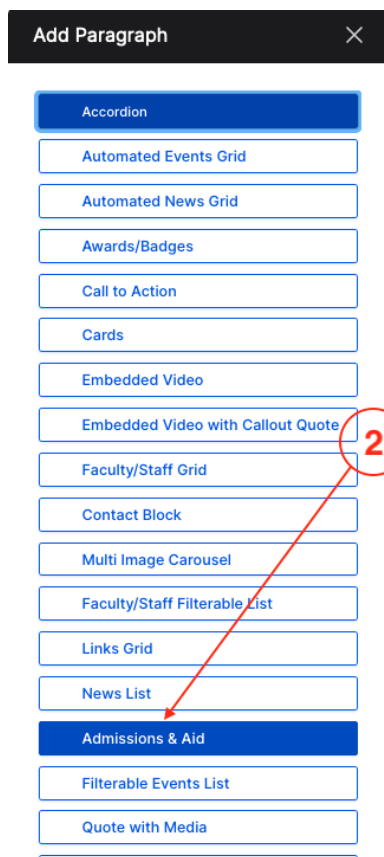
Add Paragraph ×

Accordion
Automated Events Grid
Automated News Grid
Awards/Badges
Call to Action
Cards
Embedded Video
Embedded Video with Callout Quote
Faculty/Staff Grid
Contact Block
Multi Image Carousel
Faculty/Staff Filterable List
Links Grid
News List
Admissions & Aid
Filterable Events List
Quote with Media

2